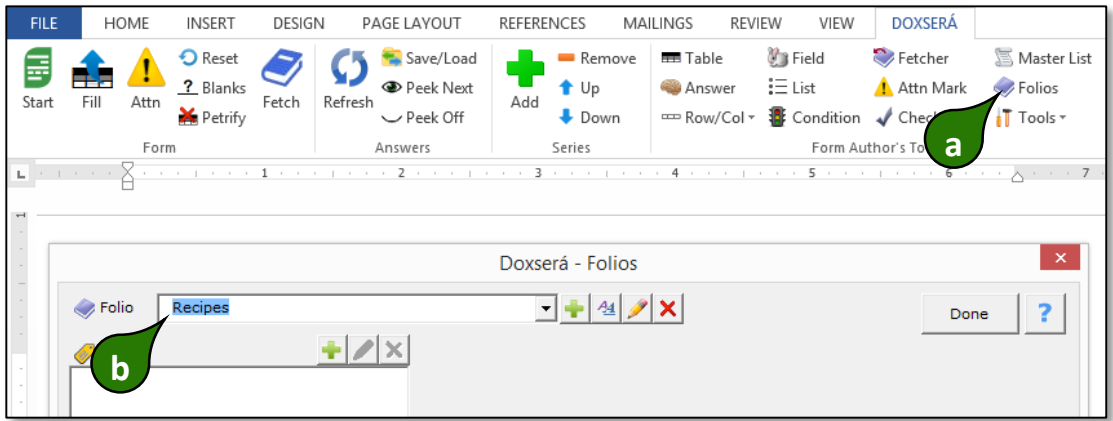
FILE HOME INSERT DESIGN PAGE LAYOUT REFERENCES MAILINGS REVIEW VIEW DOXSERÁ

Start Fill Attn Reset Blanks Petrify Fetch
Form

Refresh Save/Load Peek Next Peek Off
Answers

Add Remove Up Down
Series

Table Answer Row/Col Field List Condition Fetcher Attn Mark Check Master List Folios Tools
Form Author's To

a

1 2 3 4 5 6 7

Doxserá - Folios

Folio Recipes

Done ?

b